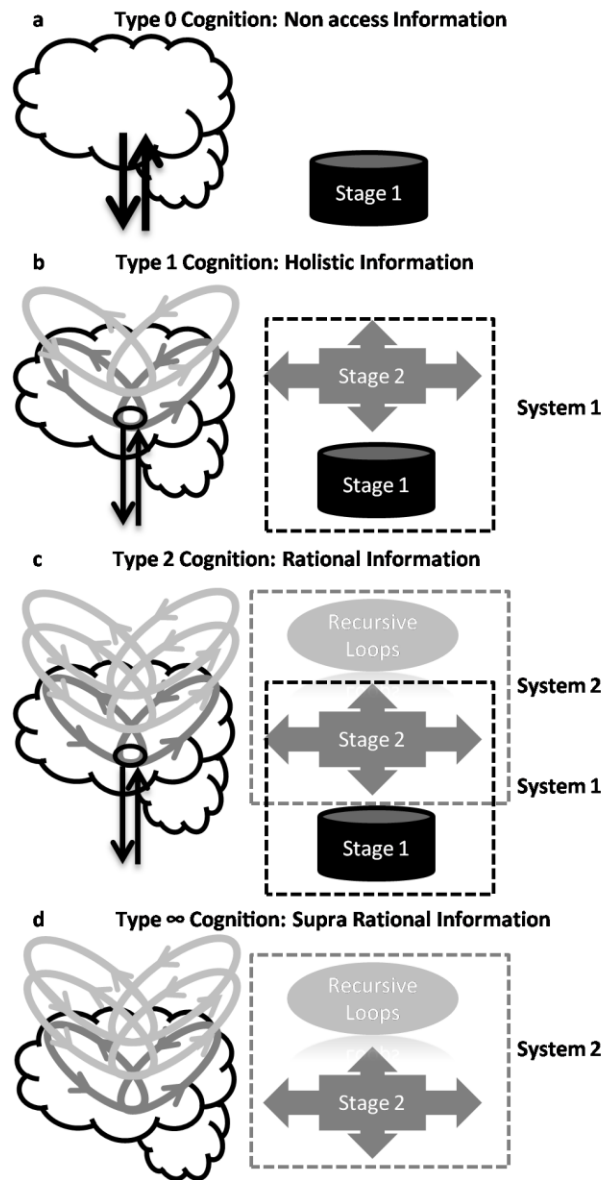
a Type 0 Cognition: Non access Information

Stage 1

b Type 1 Cognition: Holistic Information

Stage 2

Stage 1

System 1

c Type 2 Cognition: Rational Information

Recursive Loops

Stage 2

Stage 1

System 2

System 1

d Type ∞ Cognition: Supra Rational Information

Recursive Loops

Stage 2

System 2